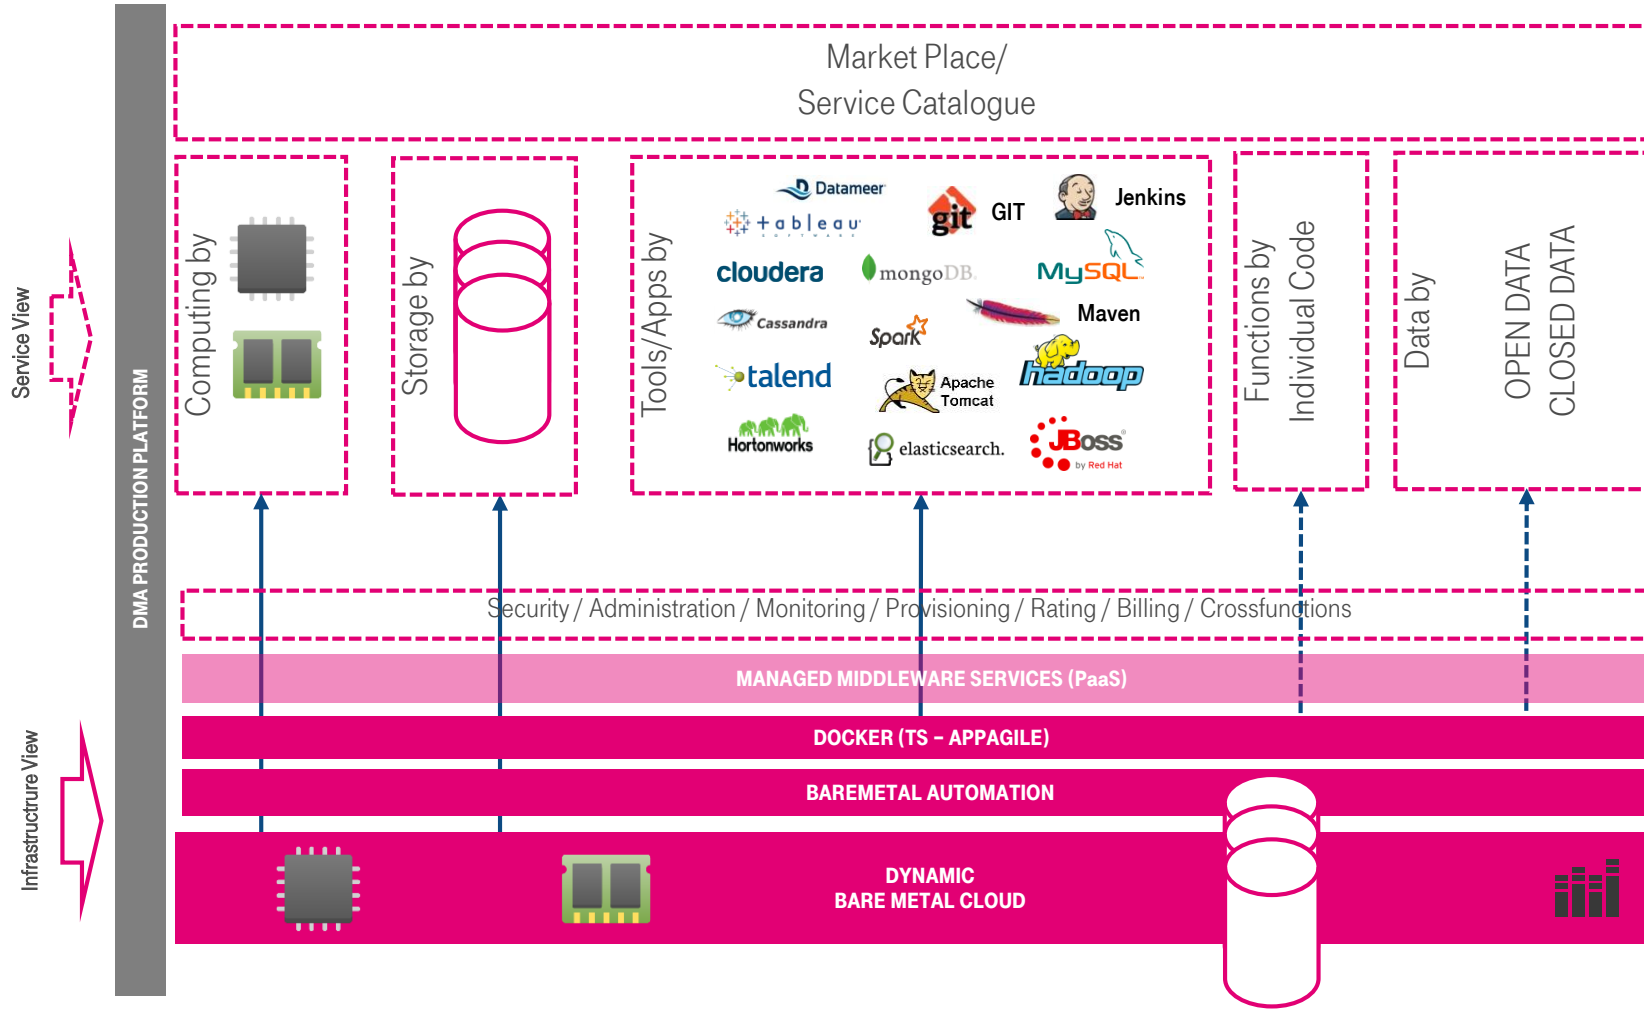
Service View

Infrastructure View

DMA PRODUCTION PLATFORM

Market Place/
Service Catalogue

Computing by

Storage by

Tools/Apps by

Datameer
+ a b l e a u
SOFTWARE
git
GIT
Jenkins
cloudera
mongoDB
MySQL
Cassandra
Maven
Spark
talend
hadoop
Apache
Tomcat
Hortonworks
elasticsearch.
JBoss
by Red Hat

Functions by
Individual Code

Data by

OPEN DATA
CLOSED DATA

Security / Administration / Monitoring / Provisioning / Rating / Billing / Crossfunctions

MANAGED MIDDLEWARE SERVICES (PaaS)

DOCKER (TS – APPAGILE)

BAREMETAL AUTOMATION

DYNAMIC
BARE METAL CLOUD